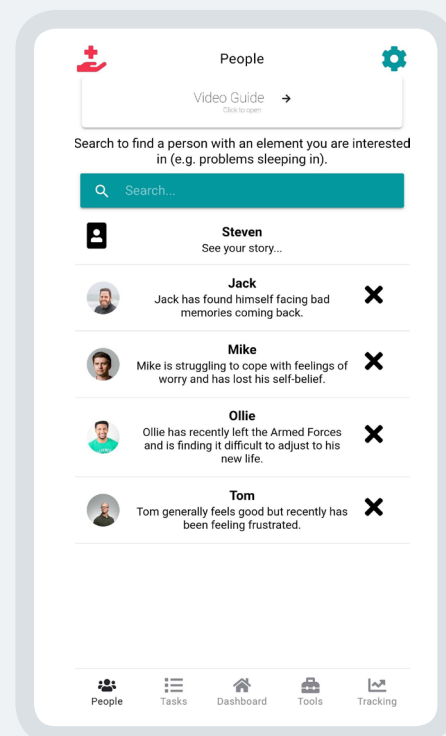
People

Video Guide →
Click to open

Search to find a person with an element you are interested in (e.g. problems sleeping in).

Search...

Steven
See your story...

Jack
Jack has found himself facing bad memories coming back.

Mike
Mike is struggling to cope with feelings of worry and has lost his self-belief.

Ollie
Ollie has recently left the Armed Forces and is finding it difficult to adjust to his new life.

Tom
Tom generally feels good but recently has been feeling frustrated.

People Tasks Dashboard Tools Tracking